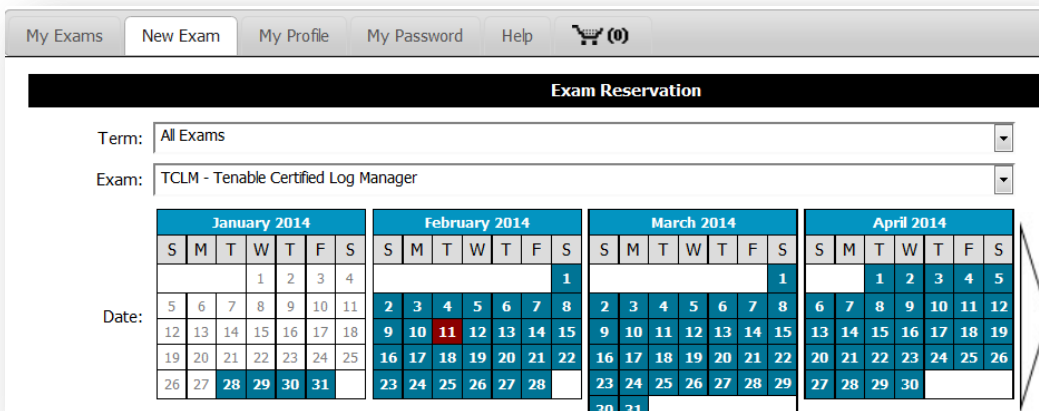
My Exams | New Exam | My Profile | My Password | Help | (0)

Exam Reservation

Term: All Exams

Exam: TCLM - Tenable Certified Log Manager

Date:

January 2014

| S | M | T | W | T | F | S |
|---|---|---|---|---|---|---|
| | | | 1 | 2 | 3 | 4 |
| 5 | 6 | 7 | 8 | 9 | 10 | 11 |
| 12 | 13 | 14 | 15 | 16 | 17 | 18 |
| 19 | 20 | 21 | 22 | 23 | 24 | 25 |
| 26 | 27 | 28 | 29 | 30 | 31 | |

February 2014

| S | M | T | W | T | F | S |
|---|---|---|---|---|---|---|
| | | | | | | 1 |
| 2 | 3 | 4 | 5 | 6 | 7 | 8 |
| 9 | 10 | 11 | 12 | 13 | 14 | 15 |
| 16 | 17 | 18 | 19 | 20 | 21 | 22 |
| 23 | 24 | 25 | 26 | 27 | 28 | |

March 2014

| S | M | T | W | T | F | S |
|---|---|---|---|---|---|---|
| | | | | | | 1 |
| 2 | 3 | 4 | 5 | 6 | 7 | 8 |
| 9 | 10 | 11 | 12 | 13 | 14 | 15 |
| 16 | 17 | 18 | 19 | 20 | 21 | 22 |
| 23 | 24 | 25 | 26 | 27 | 28 | 29 |
| 30 | 31 | | | | | |

April 2014

| S | M | T | W | T | F | S |
|---|---|---|---|---|---|---|
| | | 1 | 2 | 3 | 4 | 5 |
| 6 | 7 | 8 | 9 | 10 | 11 | 12 |
| 13 | 14 | 15 | 16 | 17 | 18 | 19 |
| 20 | 21 | 22 | 23 | 24 | 25 | 26 |
| 27 | 28 | 29 | 30 | | | |